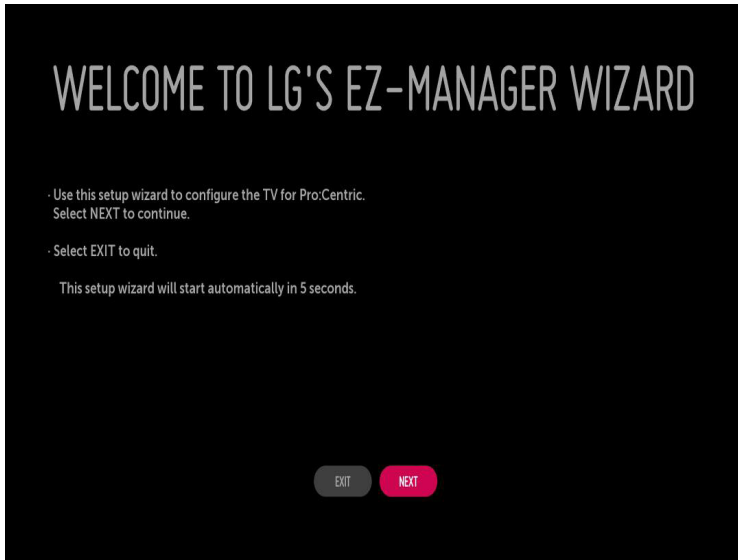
WELCOME TO LG'S EZ-MANAGER WIZARD

· Use this setup wizard to configure the TV for Pro:Centric. Select NEXT to continue.

· Select EXIT to quit.

This setup wizard will start automatically in 5 seconds.

EXIT NEXT